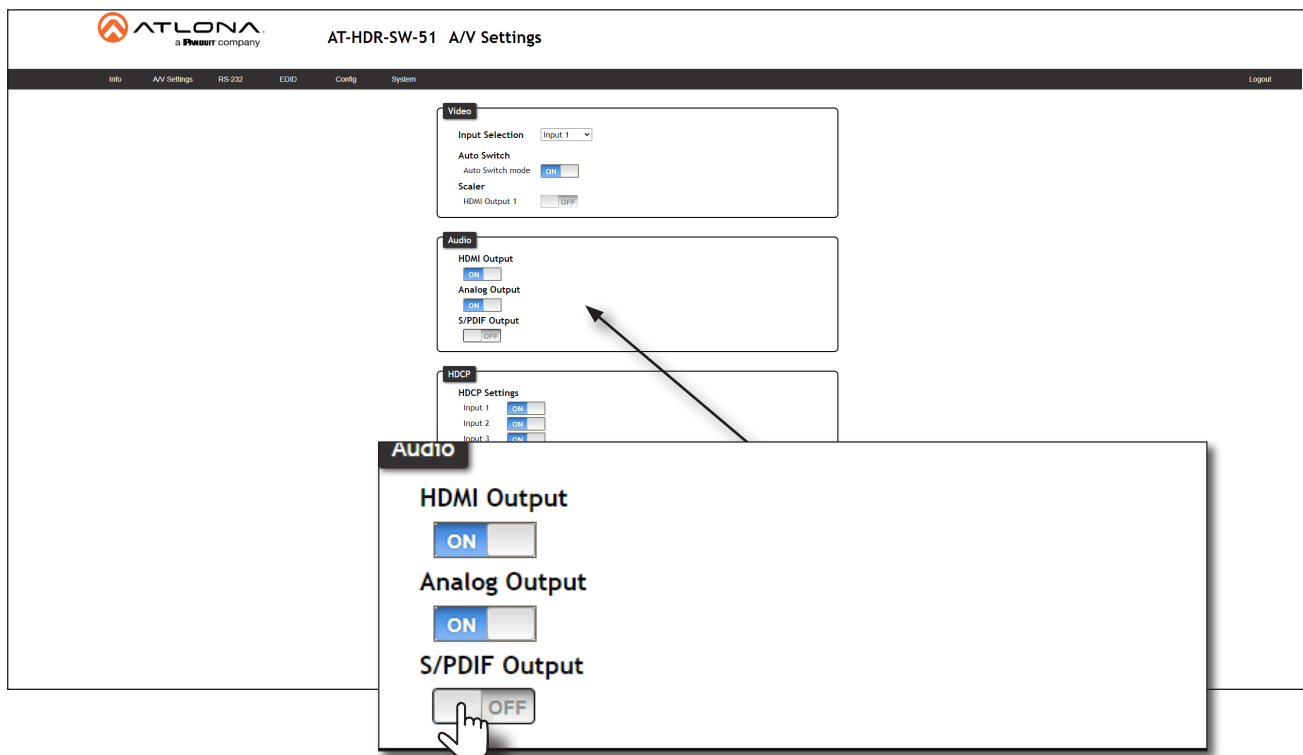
ATLONA
a PANDUIT company

AT-HDR-SW-51 A/V Settings

Info A/V Settings RS-232 EDID Config System Logout

Video
Input Selection Input 1
Auto Switch
Auto Switch mode ON
Scaler
HDMI Output 1 OFF

Audio
HDMI Output
ON
Analog Output
ON
S/PDIF Output
OFF

HDCP
HDCP Settings
Input 1 ON
Input 2 ON
Input 3 ON

Audio
HDMI Output
ON
Analog Output
ON
S/PDIF Output
OFF